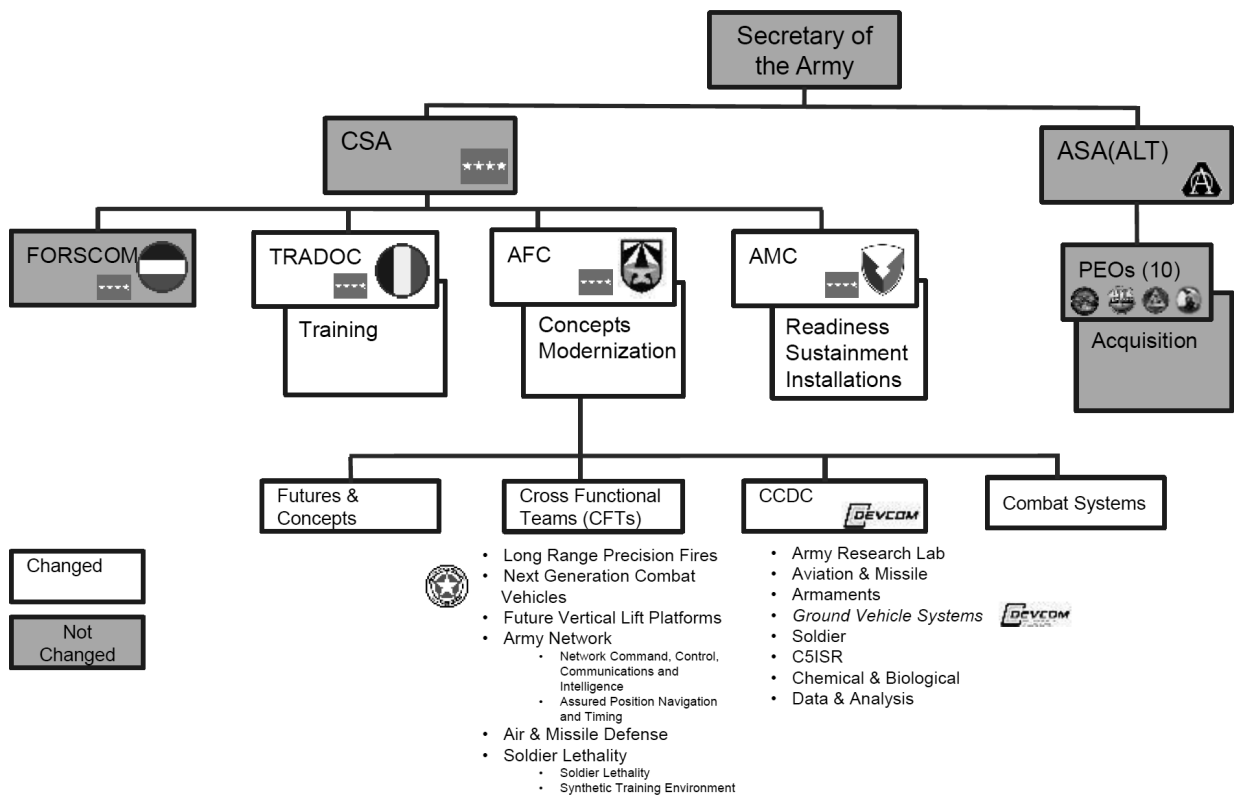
Secretary of the Army

CSA

ASA(ALT)

FORSCOM

TRADOC

Training

AFC

Concepts Modernization

AMC

Readiness Sustainment Installations

PEOs (10)

Acquisition

Futures & Concepts

Cross Functional Teams (CFTs)

CCDC DEVCOM

Combat Systems

Changed

Not Changed

- Long Range Precision Fires
- Next Generation Combat Vehicles
- Future Vertical Lift Platforms
- Army Network
  - Network Command, Control, Communications and Intelligence
  - Assured Position Navigation and Timing
- Air & Missile Defense
- Soldier Lethality
  - Soldier Lethality
  - Synthetic Training Environment

- Army Research Lab
- Aviation & Missile
- Armaments
- Ground Vehicle Systems DEVCOM
- Soldier
- C5ISR
- Chemical & Biological
- Data & Analysis